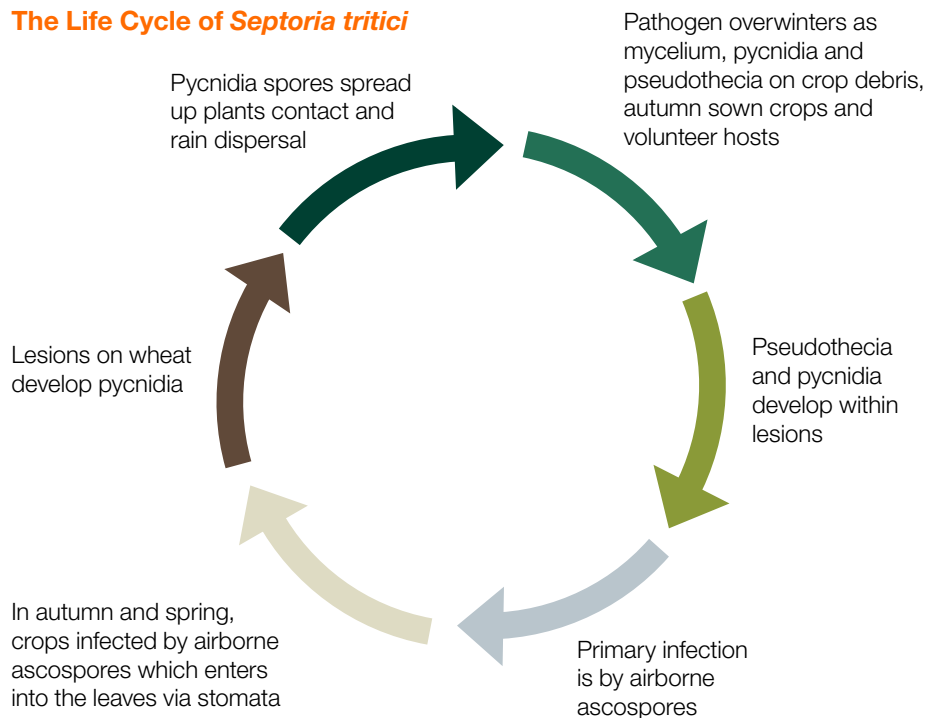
The Life Cycle of Septoria tritici

Pathogen overwinters as mycelium, pycnidia and pseudothecia on crop debris, autumn sown crops and volunteer hosts

Pseudothecia and pycnidia develop within lesions

Primary infection is by airborne ascospores

In autumn and spring, crops infected by airborne ascospores which enters into the leaves via stomata

Lesions on wheat develop pycnidia

Pycnidia spores spread up plants contact and rain dispersal